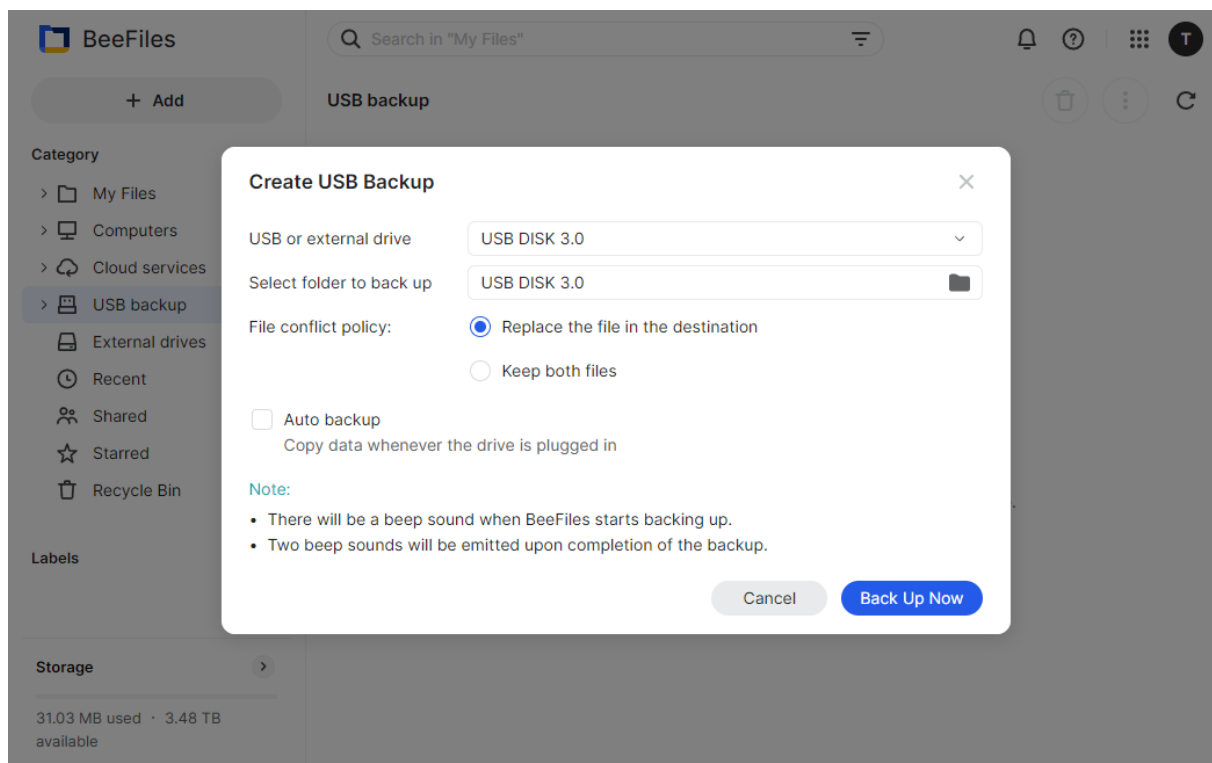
BeeFiles

Search in "My Files"

T

+ Add

USB backup

Category

My Files

Computers

Cloud services

USB backup

External drives

Recent

Shared

Starred

Recycle Bin

Labels

Storage

31.03 MB used · 3.48 TB available

Create USB Backup

USB or external drive USB DISK 3.0

Select folder to back up USB DISK 3.0

File conflict policy: Replace the file in the destination

Keep both files

Auto backup

Copy data whenever the drive is plugged in

Note:

• There will be a beep sound when BeeFiles starts backing up.

• Two beep sounds will be emitted upon completion of the backup.

Cancel Back Up Now